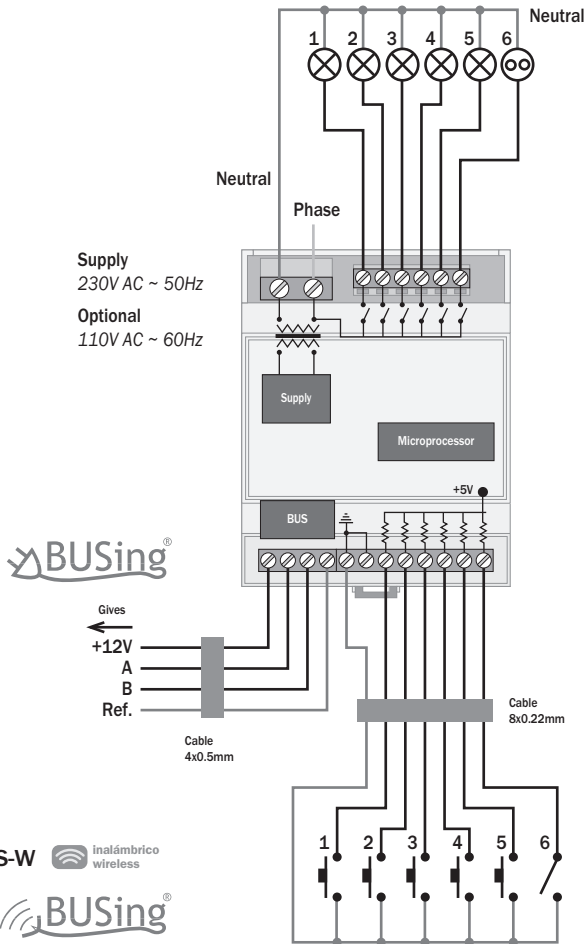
Neutral

1 2 3 4 5 6

Neutral

Phase

Supply
230V AC ~ 50Hz

Optional
110V AC ~ 60Hz

Supply

Microprocessor

+5V

BUS

BUSing®

Gives
+12V
A
B
Ref.

Cable
4x0.5mm

Cable
8x0.22mm

S-W inalámbrico wireless

BUSing®

1 2 3 4 5 6